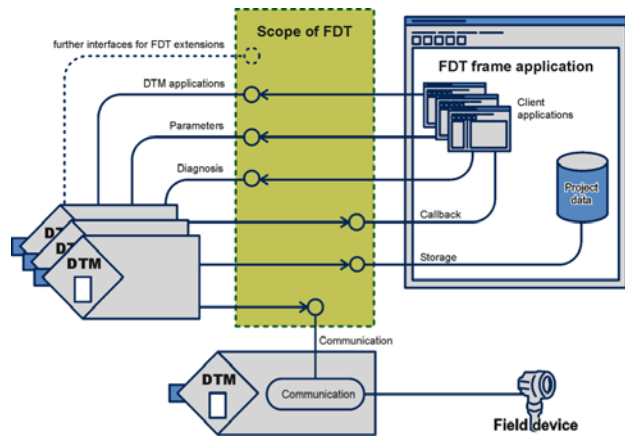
Scope of FDT

further interfaces for FDT extensions

DTM applications

Parameters

Diagnosis

FDT frame application

Client applications

Project data

Callback

Storage

DTM

DTM

DTM

Communication

DTM

Communication

Field device